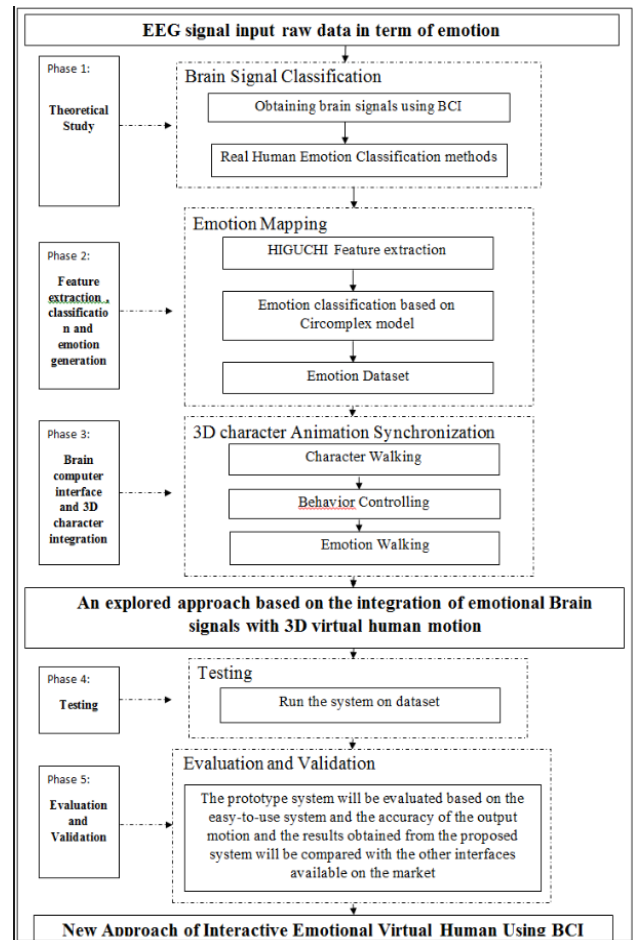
EEG signal input raw data in term of emotion

Phase 1:

Theoretical Study

Brain Signal Classification

Obtaining brain signals using BCI

Real Human Emotion Classification methods

Phase 2:

Feature extraction , classification and emotion generation

Emotion Mapping

HIGUCHI Feature extraction

Emotion classification based on Circomplex model

Emotion Dataset

Phase 3:

Brain computer interface and 3D character integration

3D character Animation Synchronization

Character Walking

Behavior Controlling

Emotion Walking

An explored approach based on the integration of emotional Brain signals with 3D virtual human motion

Phase 4:

Testing

Testing

Run the system on dataset

Phase 5:

Evaluation and Validation

Evaluation and Validation

The prototype system will be evaluated based on the easy-to-use system and the accuracy of the output motion and the results obtained from the proposed system will be compared with the other interfaces available on the market

New Approach of Interactive Emotional Virtual Human Using BCI